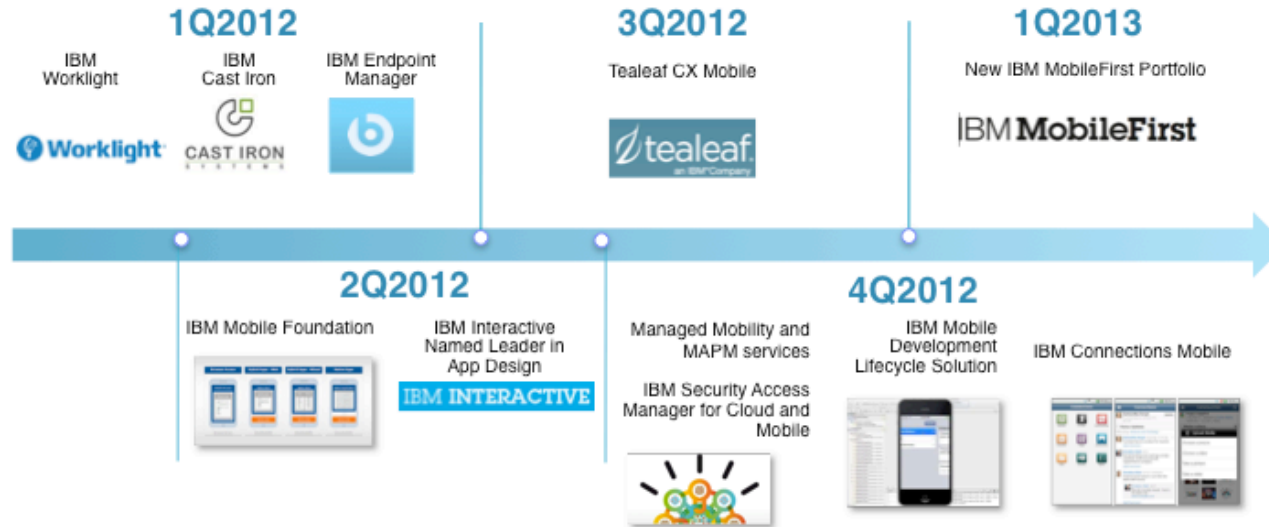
1Q2012

IBM Worklight

IBM Cast Iron

IBM Endpoint Manager

Worklight

CAST IRON SYSTEMS

3Q2012

Tealeaf CX Mobile

tealeaf an IBM Company

1Q2013

New IBM MobileFirst Portfolio

IBM MobileFirst

2Q2012

IBM Mobile Foundation

IBM Interactive Named Leader in App Design

IBM INTERACTIVE

Managed Mobility and MAPM services

IBM Security Access Manager for Cloud and Mobile

4Q2012

IBM Mobile Development Lifecycle Solution

IBM Connections Mobile